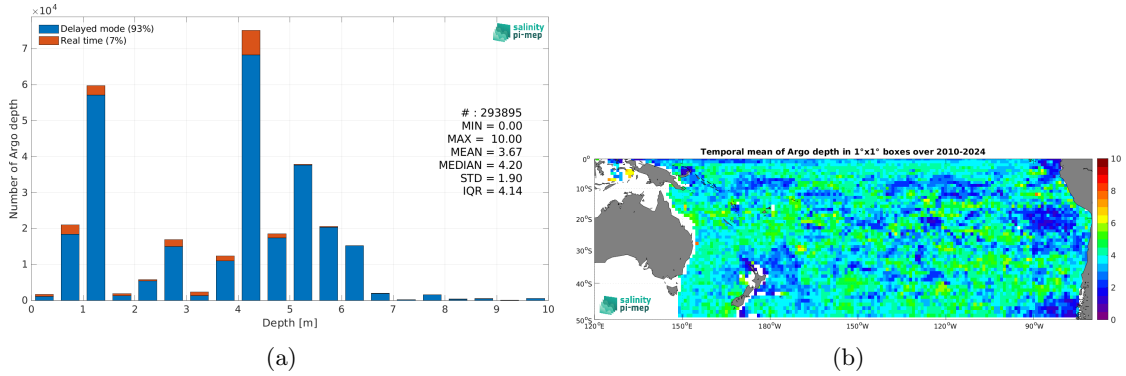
$\times 10^4$

Delayed mode (93%)
Real time (7%)

salinity pi-mep

Number of Argo depth

7
6
5
4
3
2
1
0

# : 293895
MIN = 0.00
MAX = 10.00
MEAN = 3.67
MEDIAN = 4.20
STD = 1.90
IQR = 4.14

0 1 2 3 4 5 6 7 8 9 10
Depth [m]

(a)

Temporal mean of Argo depth in 1°x1° boxes over 2010-2024

0°
10°S
20°S
30°S
40°S
50°S

120°E 150°E 180°W 150°W 120°W 90°W

10
8
6
4
2
0

salinity pi-mep

(b)